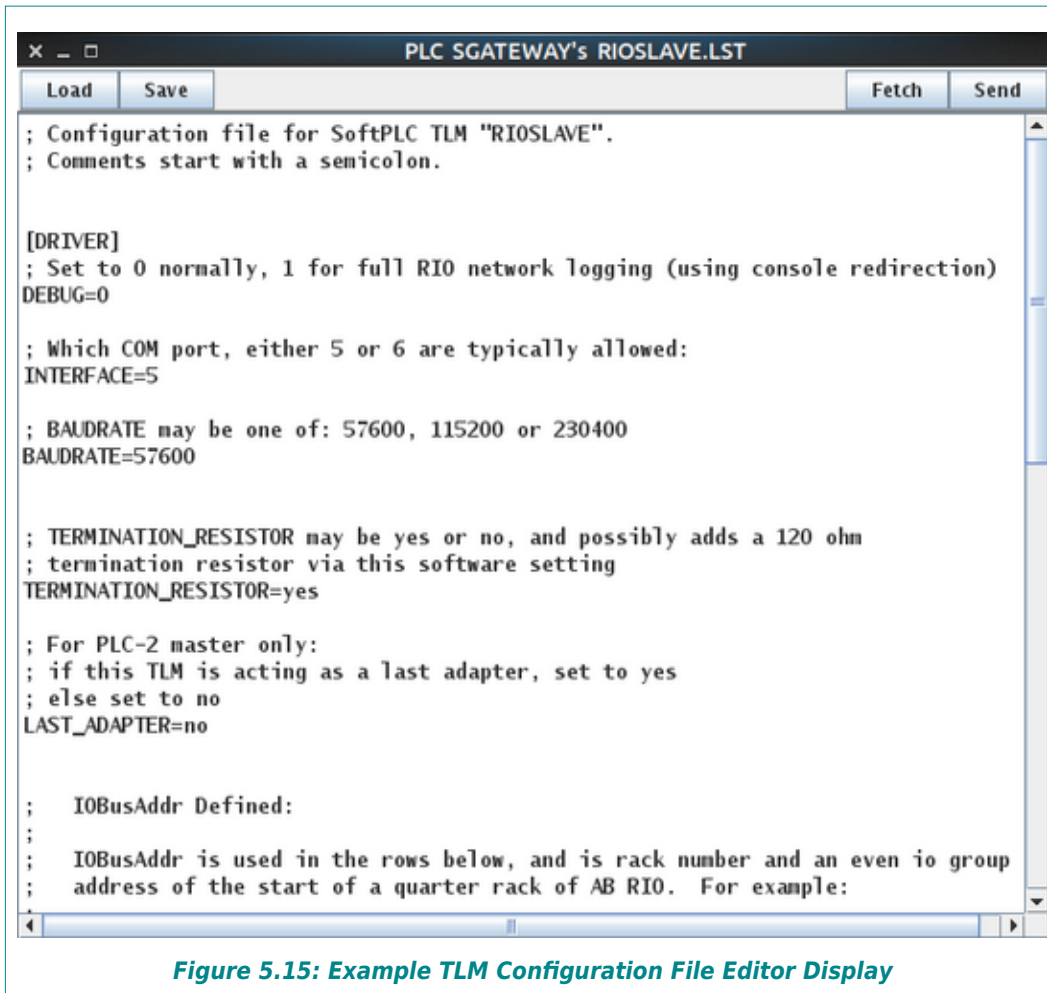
PLC SGATEWAY's RIOSLAVE.LST

Load Save Fetch Send

; Configuration file for SoftPLC TLM "RIOSLAVE".
; Comments start with a semicolon.

[DRIVER]
; Set to 0 normally, 1 for full RIO network logging (using console redirection)
DEBUG=0

; Which COM port, either 5 or 6 are typically allowed:
INTERFACE=5

; BAUDRATE may be one of: 57600, 115200 or 230400
BAUDRATE=57600

; TERMINATION_RESISTOR may be yes or no, and possibly adds a 120 ohm
; termination resistor via this software setting
TERMINATION_RESISTOR=yes

; For PLC-2 master only:
; if this TLM is acting as a last adapter, set to yes
; else set to no
LAST_ADAPTER=no

; IOBusAddr Defined:
;
; IOBusAddr is used in the rows below, and is rack number and an even io group
; address of the start of a quarter rack of AB RIO. For example:

Figure 5.15: Example TLM Configuration File Editor Display